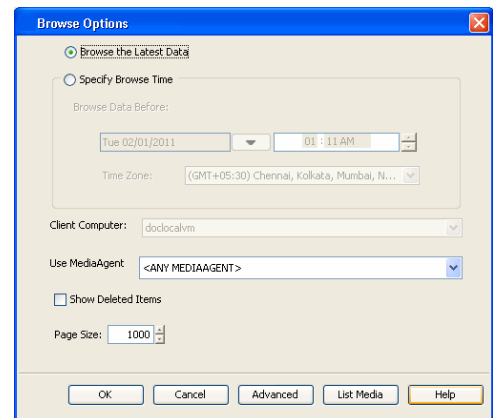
Browse Options

Browse the Latest Data

Specify Browse Time

Browse Data Before:

Tue 02/01/2011

01 : 11 AM

Time Zone: (GMT+05:30) Chennai, Kolkata, Mumbai, N...

Client Computer: doclocalvm

Use MediaAgent <ANY MEDIAAGENT>

Show Deleted Items

Page Size: 1000

OK Cancel Advanced List Media Help